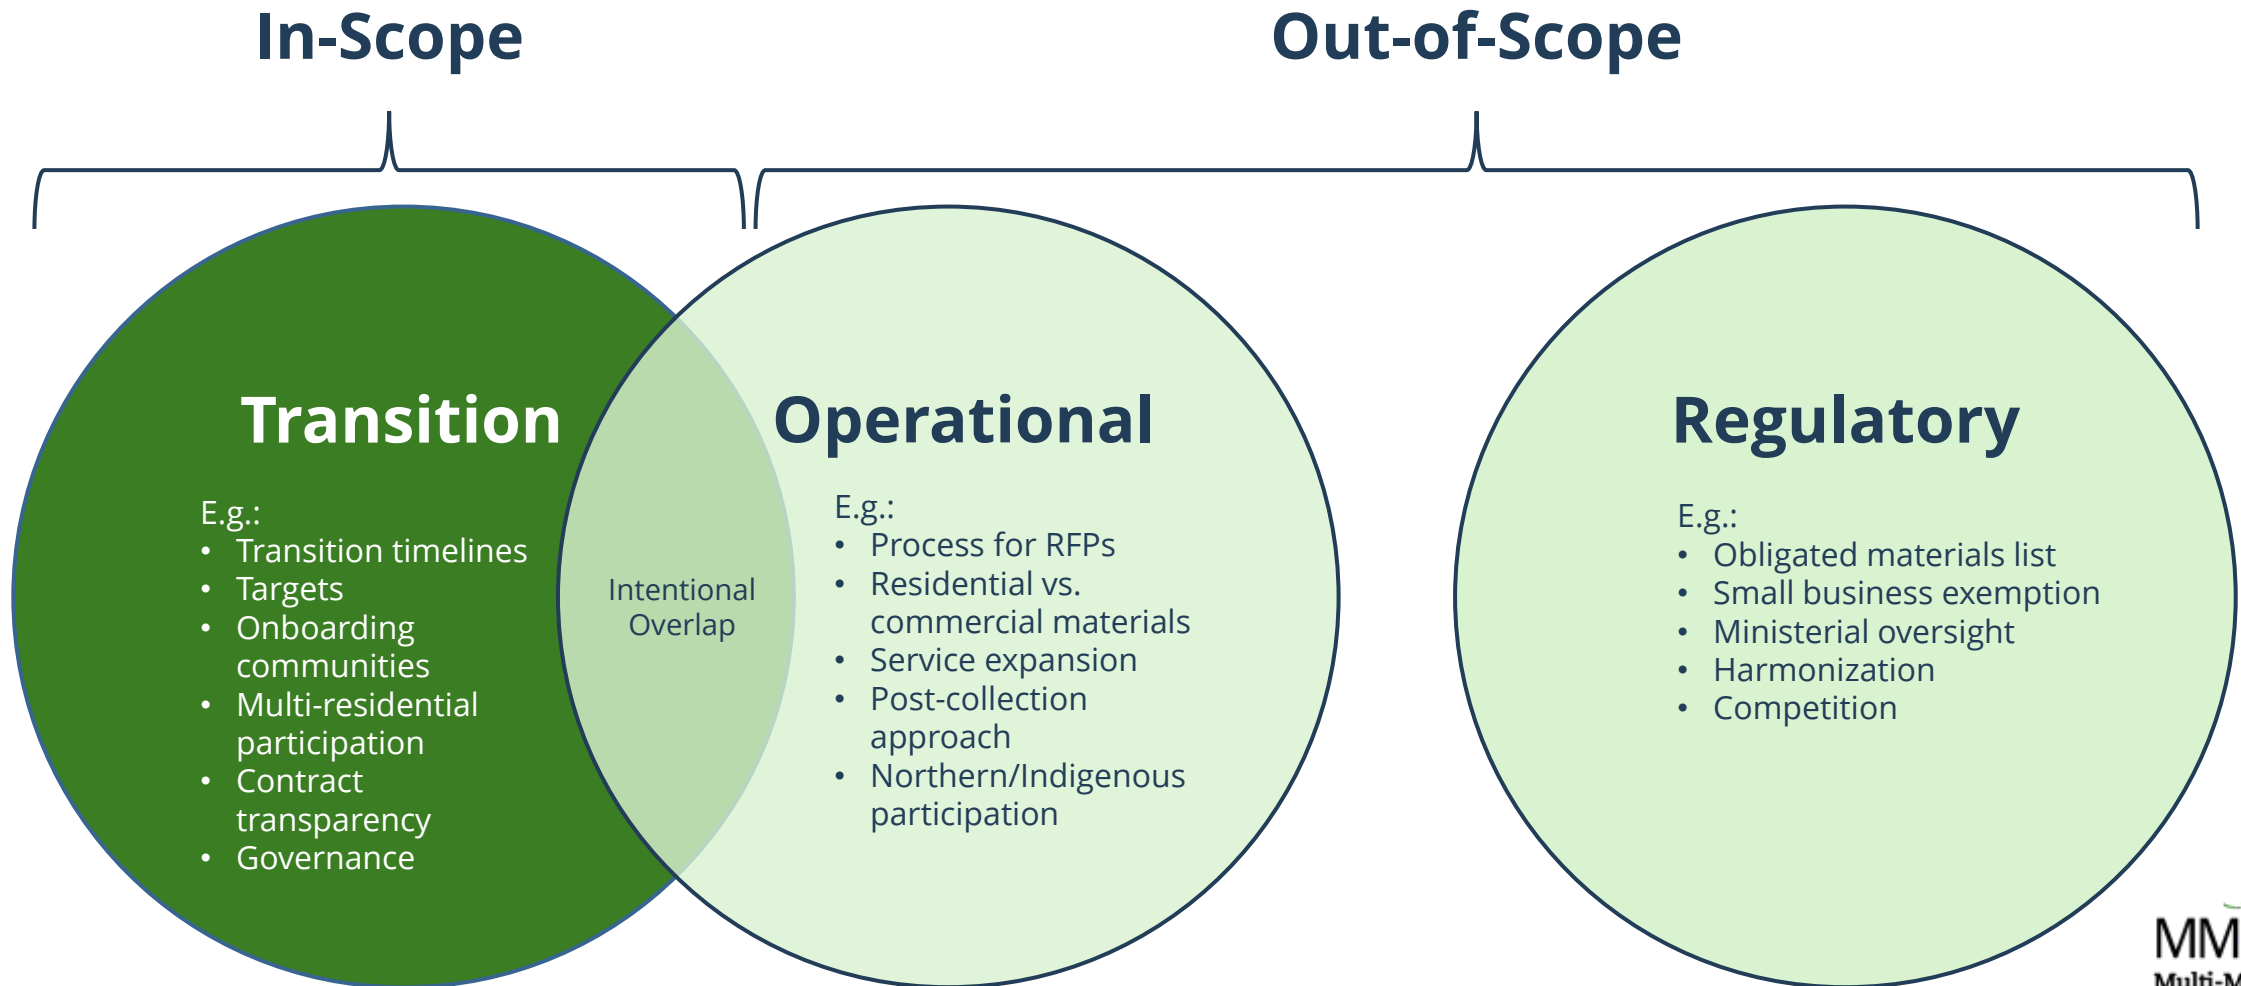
In-Scope

Out-of-Scope

Transition

E.g.:
- Transition timelines
- Targets
- Onboarding communities
- Multi-residential participation
- Contract transparency
- Governance

Intentional Overlap

Operational

E.g.:
- Process for RFPs
- Residential vs. commercial materials
- Service expansion
- Post-collection approach
- Northern/Indigenous participation

Regulatory

E.g.:
- Obligated materials list
- Small business exemption
- Ministerial oversight
- Harmonization
- Competition

MM
Multi-M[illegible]